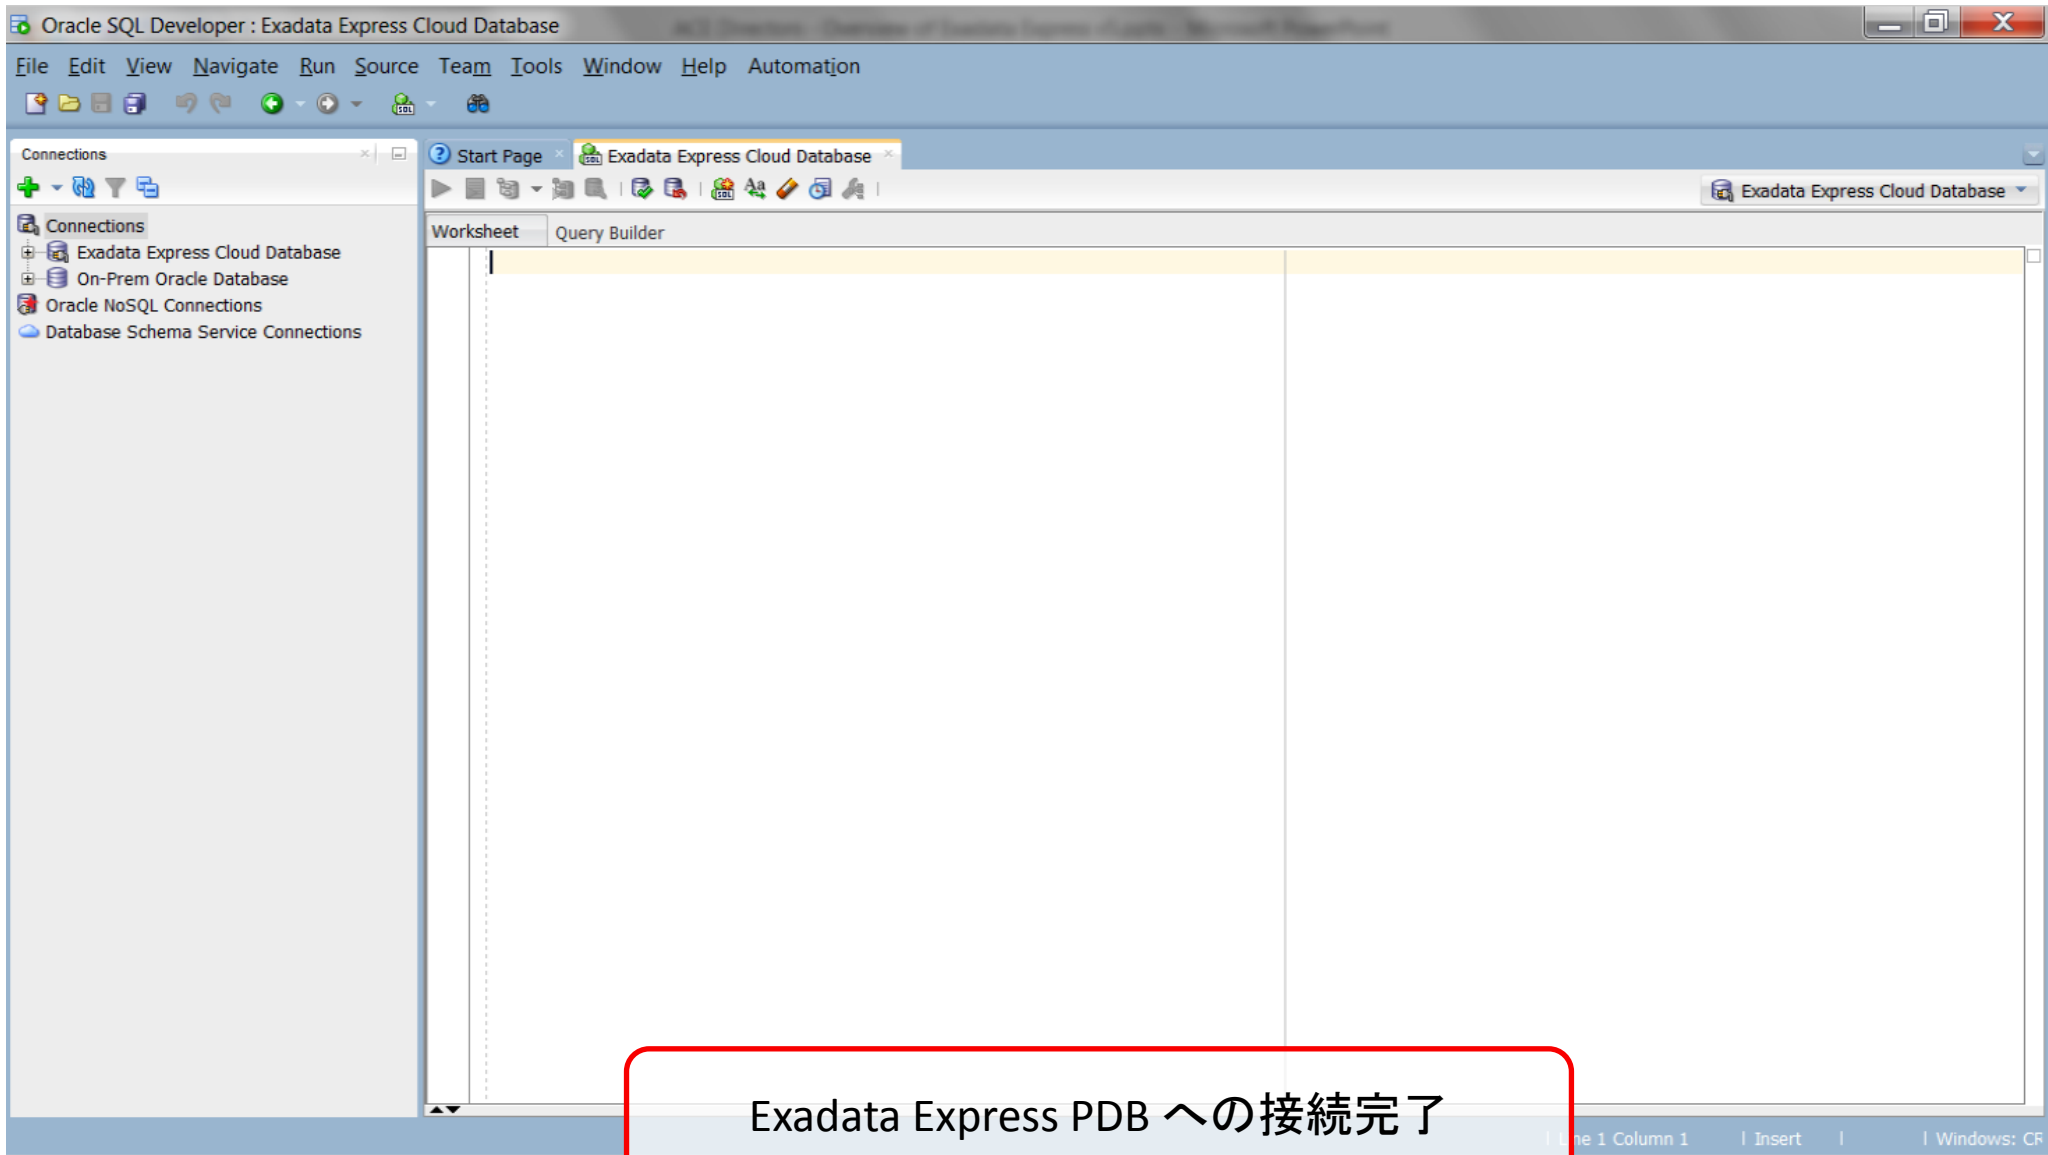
Oracle SQL Developer : Exadata Express Cloud Database

File Edit View Navigate Run Source Team Tools Window Help Automation

Connections

Connections
Exadata Express Cloud Database
On-Prem Oracle Database
Oracle NoSQL Connections
Database Schema Service Connections

Start Page
Exadata Express Cloud Database

Exadata Express Cloud Database

Worksheet
Query Builder

Exadata Express PDB への接続完了

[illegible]e 1 Column 1
Insert
Windows: CR